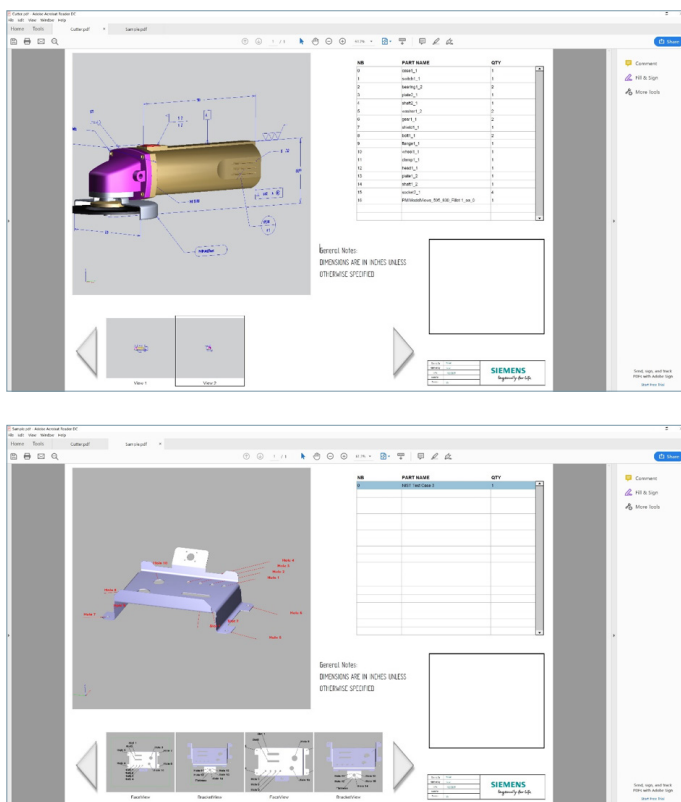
Cutter.pdf - Adobe Acrobat Reader DC
File Edit View Window Help
Home Tools Cutter.pdf Sample.pdf

Share

| NB | PART NAME | QTY |
|---|---|---|
| 0 | case1_1 | 1 |
| 1 | switch1_1 | 1 |
| 2 | bearing1_2 | 3 |
| 3 | plate1_1 | 1 |
| 4 | shaft1_1 | 1 |
| 5 | washer1_2 | 2 |
| 6 | gear1_1 | 2 |
| 7 | wheel1_1 | 1 |
| 8 | bolt1_1 | 2 |
| 9 | flange1_1 | 1 |
| 10 | wheel1_1 | 1 |
| 11 | clamp1_1 | 1 |
| 12 | head1_1 | 1 |
| 13 | plate1_2 | 1 |
| 14 | shaft1_2 | 1 |
| 15 | screw1_1 | 4 |
| 16 | PMIModelView_595_436_Filter1_as_0 | 1 |

General Notes:
DIMENSIONS ARE IN INCHES UNLESS OTHERWISE SPECIFIED

View 1
View 2

SIEMENS
Ingenuity for life

Comment
Fill & Sign
More Tools

Send, sign, and track PDFs with Adobe Sign
Start Free Trial

Sample.pdf - Adobe Acrobat Reader DC
File Edit View Window Help
Home Tools Cutter.pdf Sample.pdf

Share

| NB | PART NAME | QTY |
|---|---|---|
| 0 | NIST Test Case 1 | 1 |

Hole 1
Hole 2
Hole 3
Hole 4
Hole 5
Hole 6
Hole 7
Hole 8
Hole 9
Hole 10

General Notes:
DIMENSIONS ARE IN INCHES UNLESS OTHERWISE SPECIFIED

FaceView
SharpedView
FaceView
BracketView

SIEMENS
Ingenuity for life

Comment
Fill & Sign
More Tools

Send, sign, and track PDFs with Adobe Sign
Start Free Trial